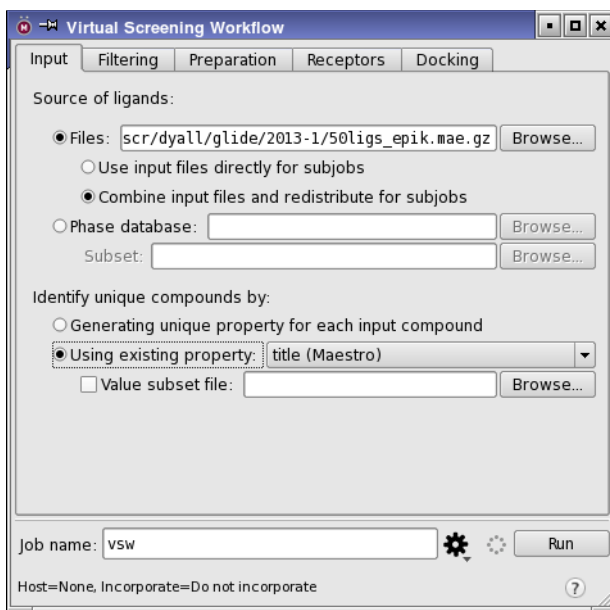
Virtual Screening Workflow

Input | Filtering | Preparation | Receptors | Docking

Source of ligands:

Files: scr/dyall/glide/2013-1/50ligs_epik.mae.gz Browse...

Use input files directly for subjobs

Combine input files and redistribute for subjobs

Phase database: Browse...

Subset: Browse...

Identify unique compounds by:

Generating unique property for each input compound

Using existing property: title (Maestro)

Value subset file: Browse...

Job name: vsw Run

Host=None, Incorporate=Do not incorporate

?